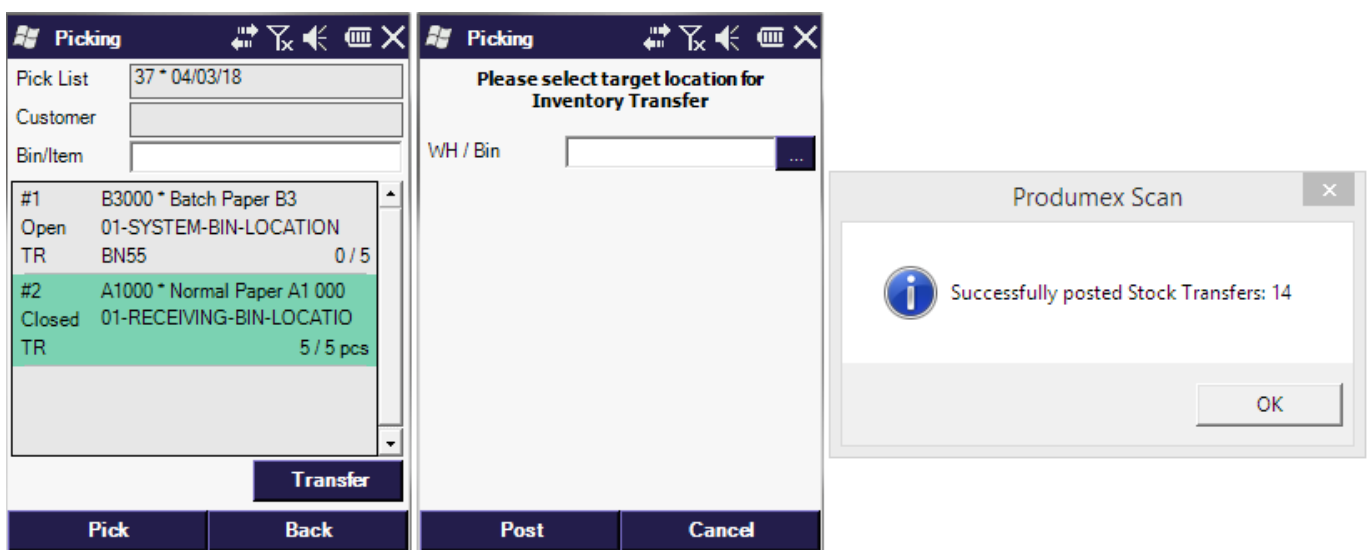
Picking

Pick List 37 * 04/03/18

Customer

Bin/Item

#1 B3000 * Batch Paper B3
Open 01-SYSTEM-BIN-LOCATION
TR BN55 0 / 5

#2 A1000 * Normal Paper A1 000
Closed 01-RECEIVING-BIN-LOCATIO
TR 5 / 5 pcs

Transfer

Pick Back

Picking

Please select target location for Inventory Transfer

WH / Bin ...

Post Cancel

Produmex Scan

Successfully posted Stock Transfers: 14

OK